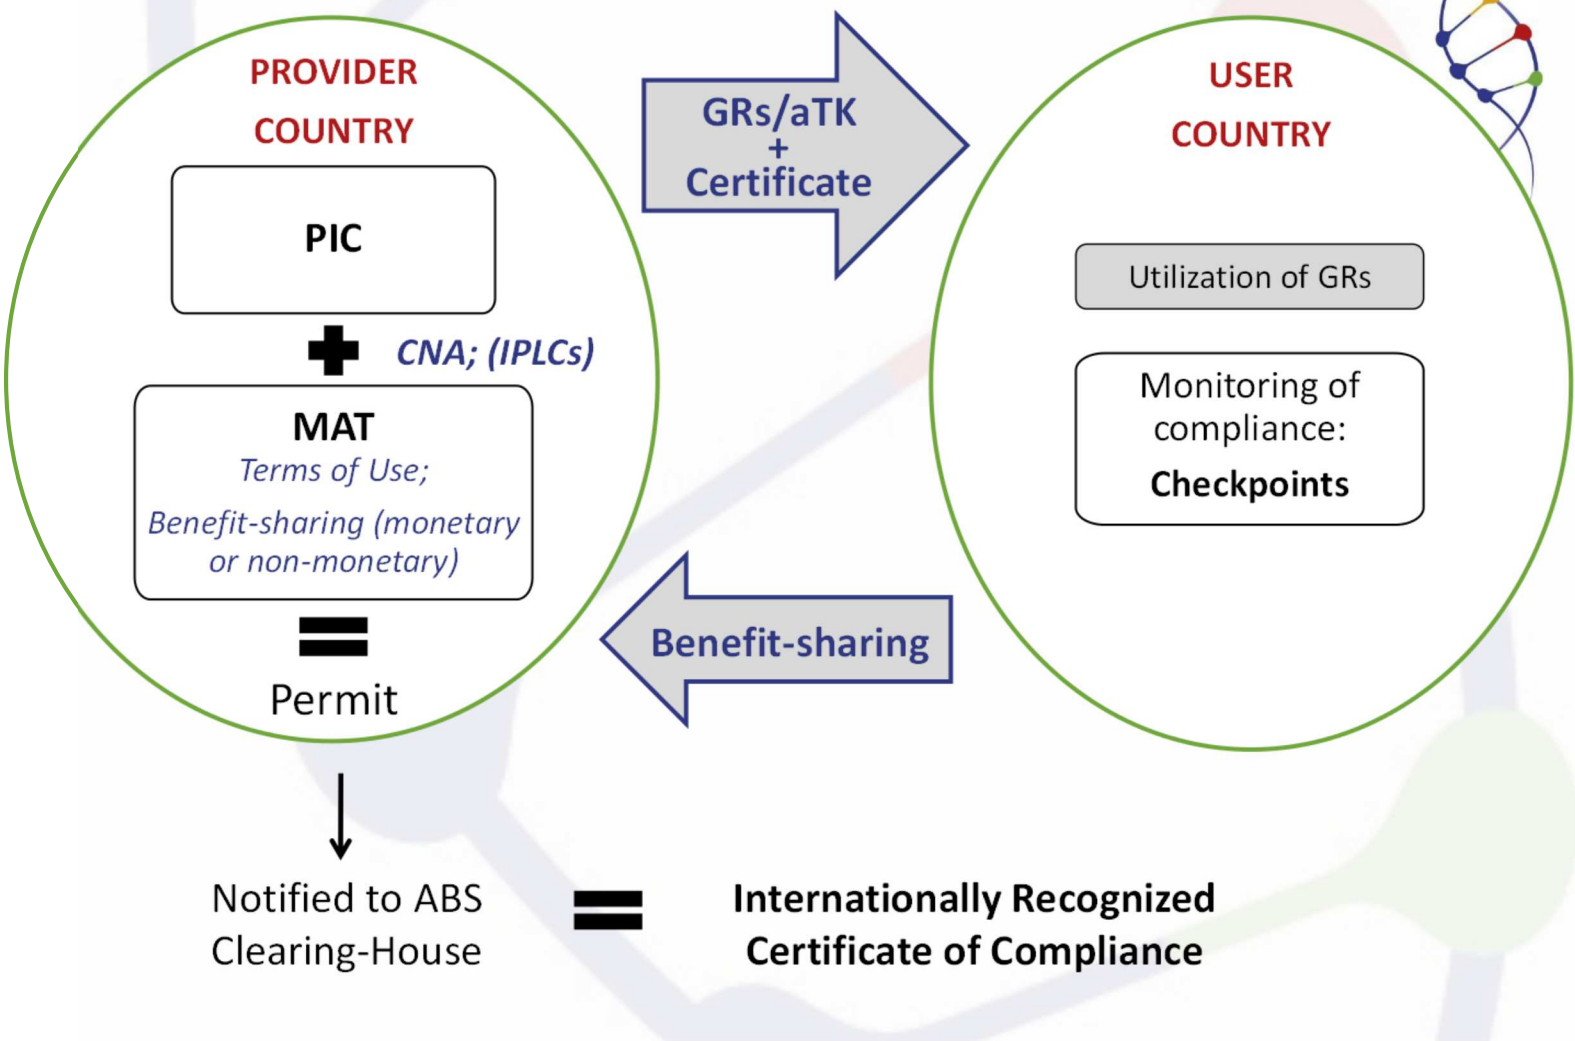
PROVIDER COUNTRY

PIC

CNA; (IPLCs)

MAT
Terms of Use;
Benefit-sharing (monetary or non-monetary)

Permit

GRs/aTK + Certificate

USER COUNTRY

Utilization of GRs

Monitoring of compliance:
Checkpoints

Benefit-sharing

Notified to ABS Clearing-House

Internationally Recognized Certificate of Compliance